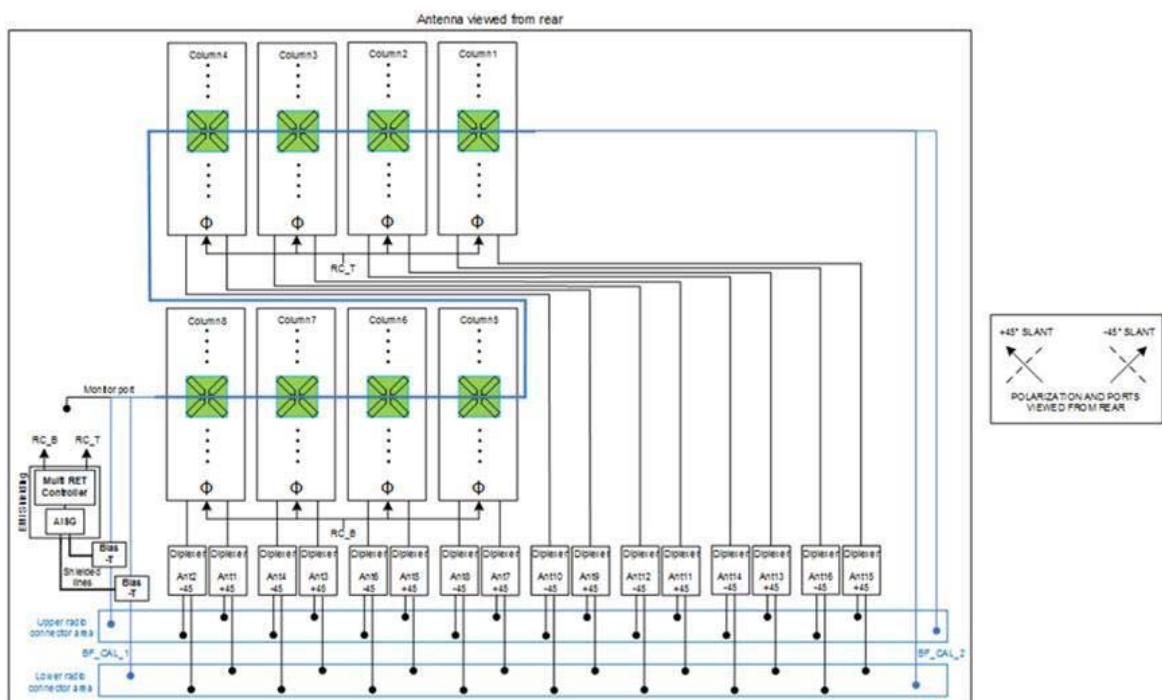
Antenna viewed from rear

Column4
Column3
Column2
Column1

$\Phi$
$\Phi$
$\Phi$
$\Phi$

RC_T

Column8
Column7
Column6
Column5

Monitor port

$\Phi$
$\Phi$
$\Phi$
$\Phi$

RC_B
RC_T

EMI Shielding

Multi RET Controller

AISG

Bias -T

Shielded lines

Bias -T

RC_B

Diplexer
Ant2
-45

Diplexer
Ant1
+45

Diplexer
Ant4
-45

Diplexer
Ant3
+45

Diplexer
Ant6
-45

Diplexer
Ant5
+45

Diplexer
Ant8
-45

Diplexer
Ant7
+45

Diplexer
Ant10
-45

Diplexer
Ant9
+45

Diplexer
Ant12
-45

Diplexer
Ant11
+45

Diplexer
Ant14
-45

Diplexer
Ant13
+45

Diplexer
Ant16
-45

Diplexer
Ant15
+45

Upper radio connector area

BF_CAL_1

BF_CAL_2

Lower radio connector area

+45° SLANT
-45° SLANT

POLARIZATION AND PORTS VIEWED FROM REAR